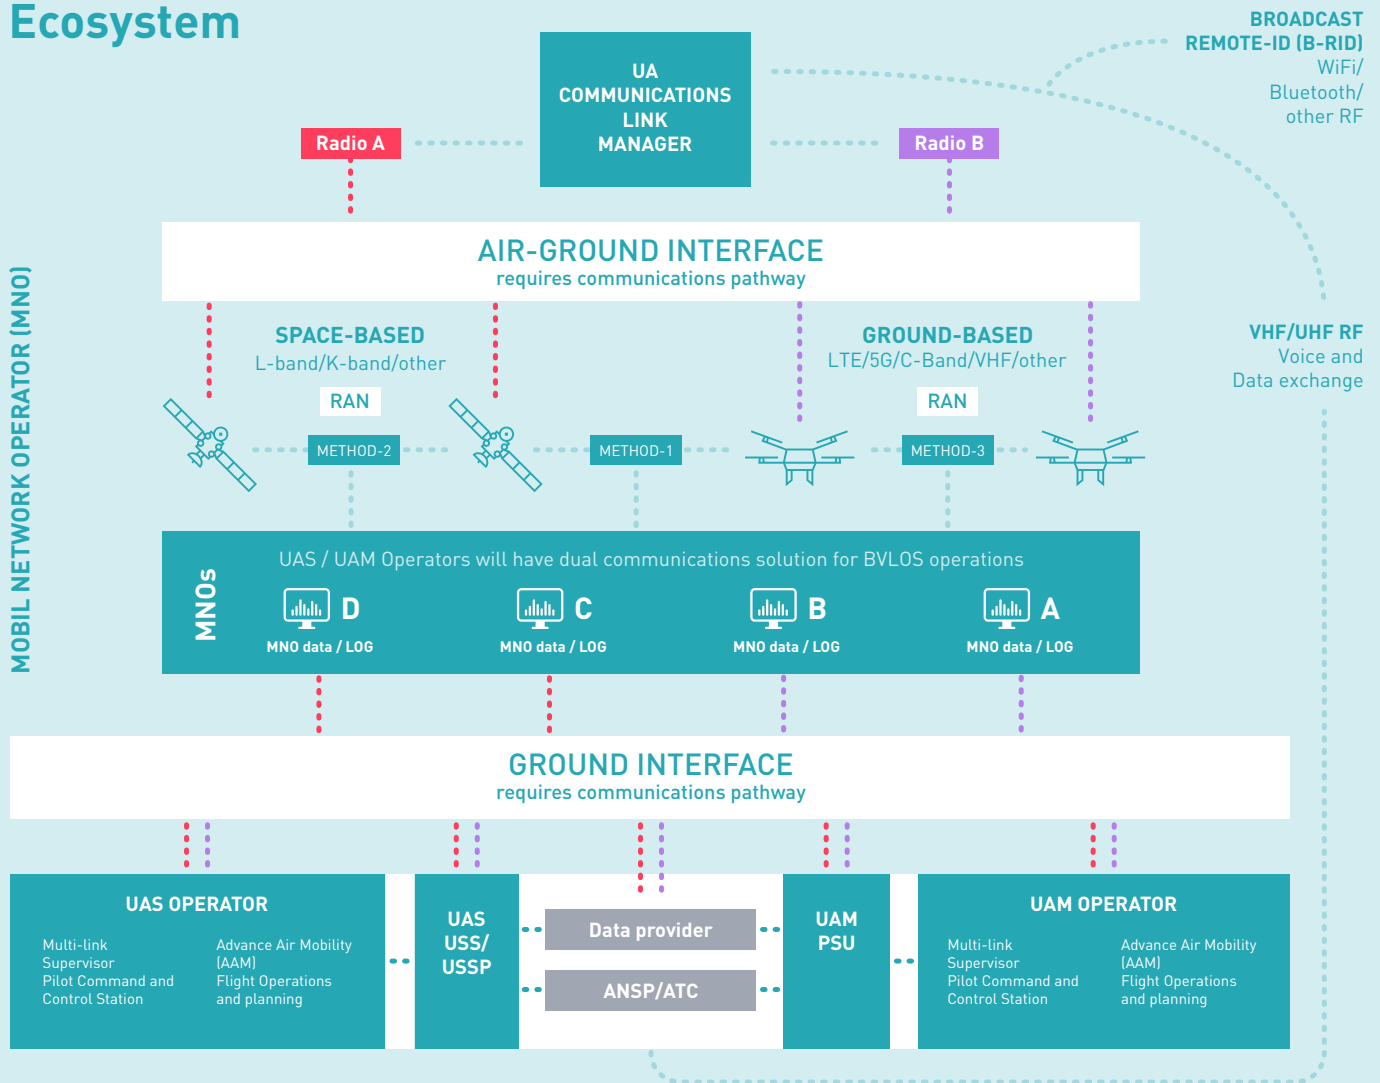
Ecosystem

BROADCAST REMOTE-ID (B-RID) WiFi/ Bluetooth/ other RF

UA COMMUNICATIONS LINK MANAGER

Radio A

Radio B

AIR-GROUND INTERFACE
requires communications pathway

MOBIL NETWORK OPERATOR (MNO)

SPACE-BASED
L-band/K-band/other

RAN

GROUND-BASED
LTE/5G/C-Band/VHF/other

RAN

VHF/UHF RF
Voice and
Data exchange

METHOD-2

METHOD-1

METHOD-3

MNOs

UAS / UAM Operators will have dual communications solution for BVLOS operations

D
MNO data / LOG

C
MNO data / LOG

B
MNO data / LOG

A
MNO data / LOG

GROUND INTERFACE
requires communications pathway

UAS OPERATOR

Multi-link Supervisor Pilot Command and Control Station

Advance Air Mobility (AAM) Flight Operations and planning

UAS USS/ USSP

Data provider

ANSP/ATC

UAM PSU

UAM OPERATOR

Multi-link Supervisor Pilot Command and Control Station

Advance Air Mobility (AAM) Flight Operations and planning